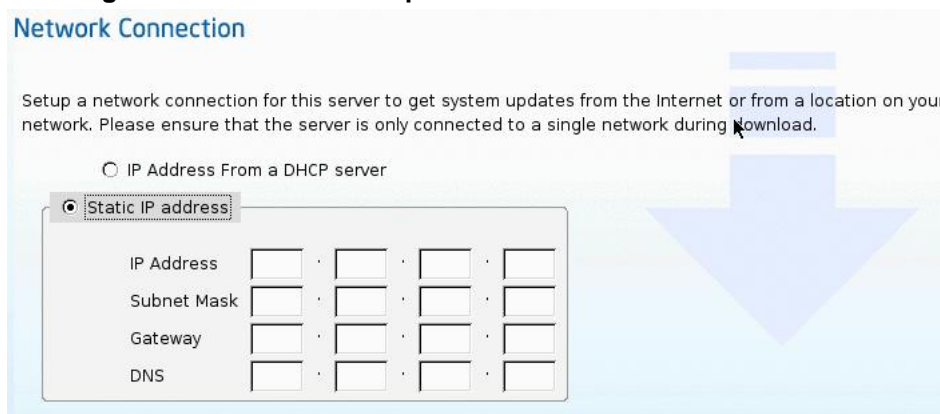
Network Connection

Setup a network connection for this server to get system updates from the Internet or from a location on your network. Please ensure that the server is only connected to a single network during download.

IP Address From a DHCP server

Static IP address

IP Address . . .
Subnet Mask . . .
Gateway . . .
DNS . . .